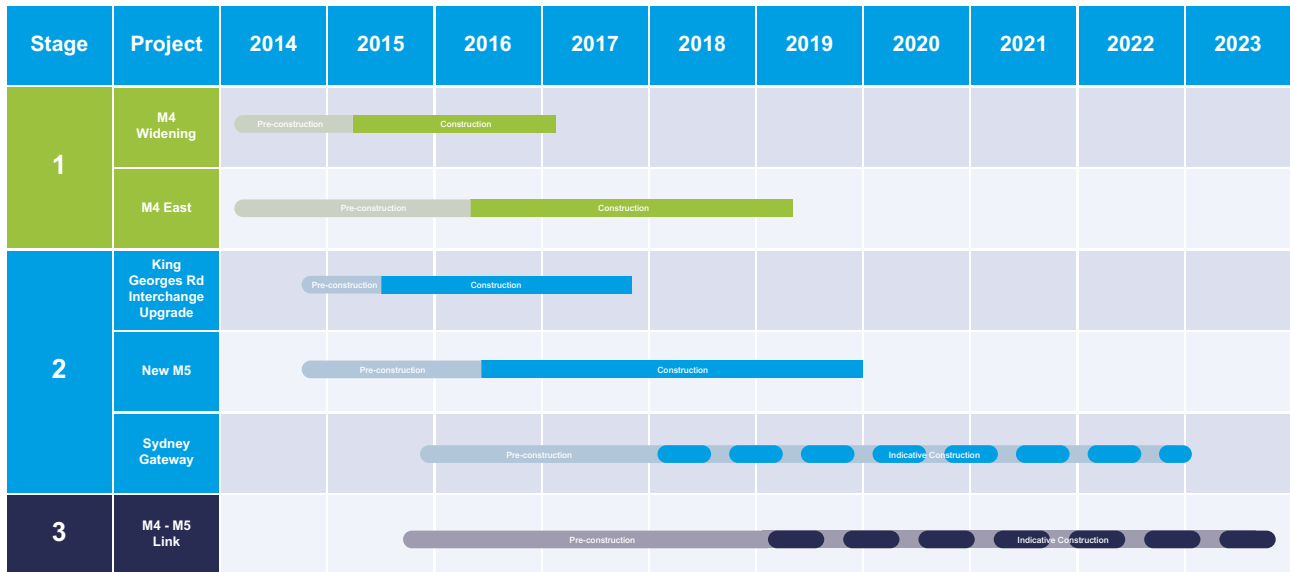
| Stage | Project | 2014 | 2015 | 2016 | 2017 | 2018 | 2019 | 2020 | 2021 | 2022 | 2023 |
|---|---|---|---|---|---|---|---|---|---|---|---|
| 1 | M4 Widening | Pre-construction | Construction | | | | | | | | |
| | M4 East | Pre-construction | | Construction | | | | | | | |
| 2 | King Georges Rd Interchange Upgrade | Pre-construction | Construction | | | | | | | | |
| | New M5 | Pre-construction | | Construction | | | | | | | |
| | Sydney Gateway | | | Pre-construction | | | | Indicative Construction | | | |
| 3 | M4 - M5 Link | | | Pre-construction | | | | | Indicative Construction | | |